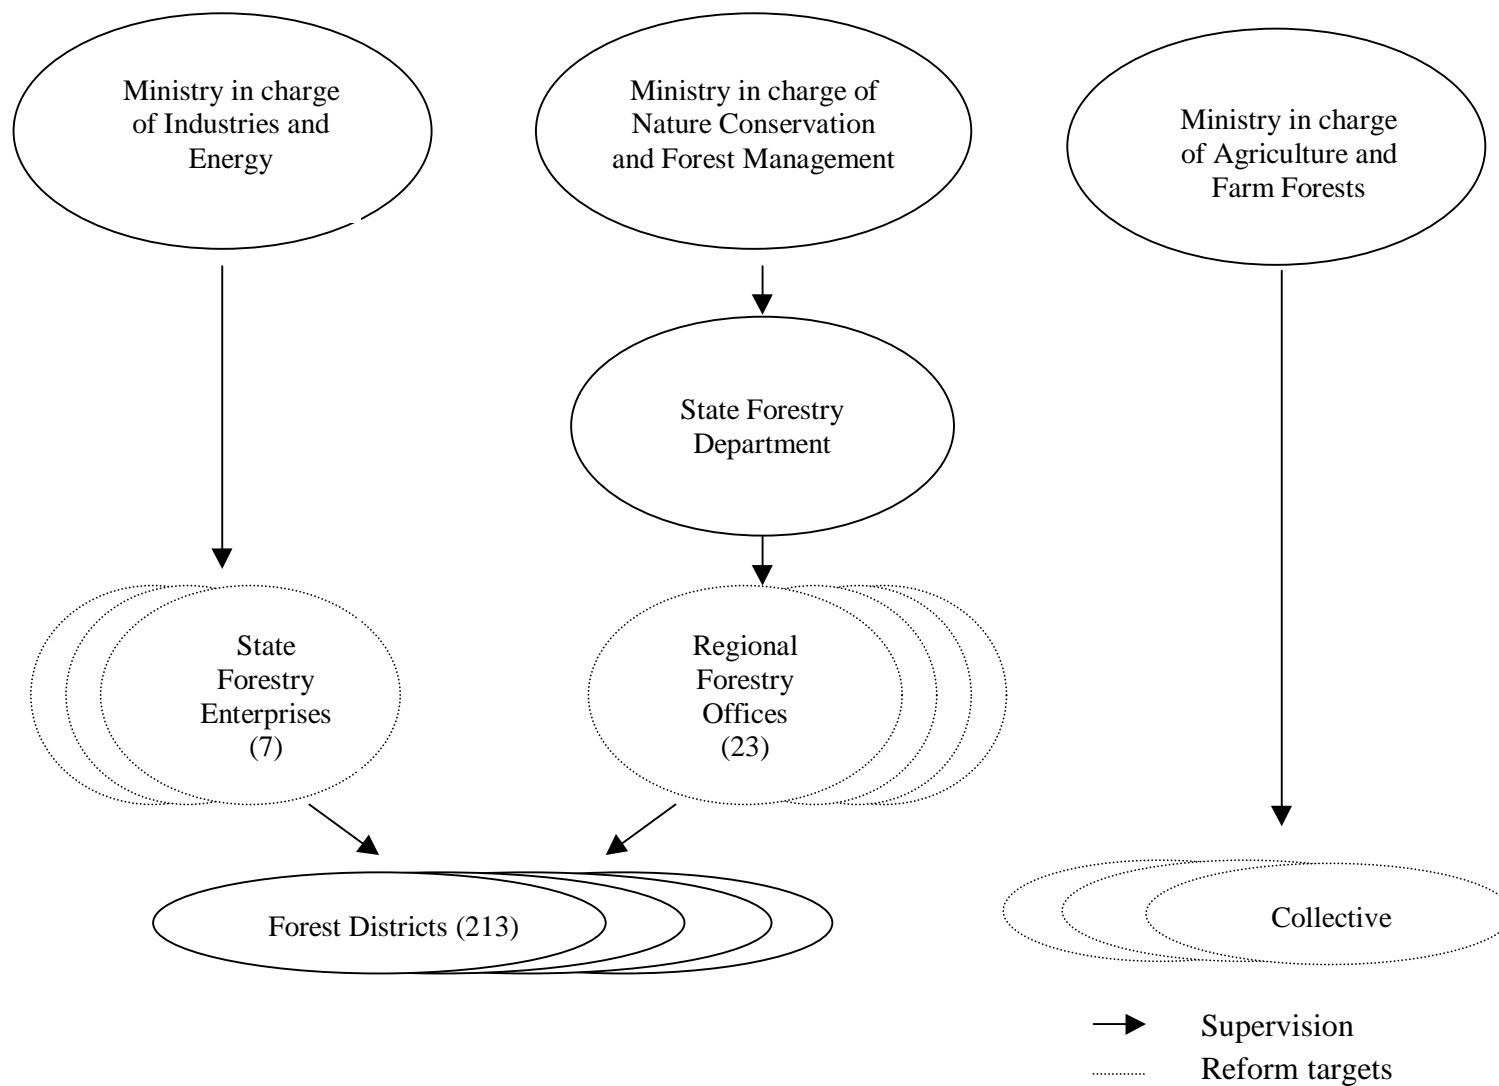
Ministry in charge of Industries and Energy

Ministry in charge of Nature Conservation and Forest Management

Ministry in charge of Agriculture and Farm Forests

State Forestry Department

State Forestry Enterprises (7)

Regional Forestry Offices (23)

Forest Districts (213)

Collective

Supervision

Reform targets